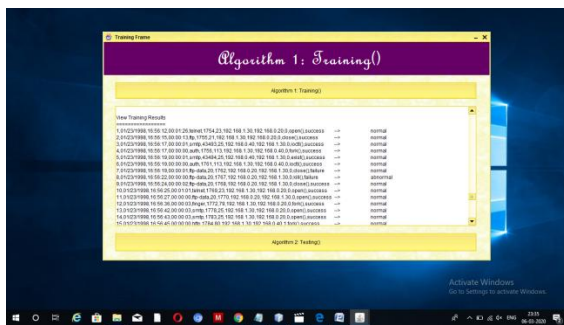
Training Frame

Algorithm 1: Training()

Algorithm 1: Training()

View Training Results
==================
1,01/23/1998,16:56:12,00:01:26,telnet,1754,23,192.168.1.30,192.168.0.20,0,open(),success --> normal
2,01/23/1998,16:56:15,00:00:13,ftp,1755,21,192.168.1.30,192.168.0.20,0,close(),success --> normal
3,01/23/1998,16:56:17,00:00:01,smtp,43453,25,192.168.0.40,192.168.1.30,0,rcdt(),success --> normal
4,01/23/1998,16:56:17,00:00:00,auth,1759,113,192.168.1.30,192.168.0.40,0,link(),success --> normal
5,01/23/1998,16:56:18,00:00:01,smtp,43454,25,192.168.0.40,192.168.1.30,0,exist(),success --> normal
6,01/23/1998,16:56:19,00:00:00,auth,1761,113,192.168.1.30,192.168.0.40,0,rcdt(),success --> normal
7,01/23/1998,16:56:19,00:00:01,ftp-data,20,1762,192.168.0.20,192.168.1.30,0,close(),failure --> normal
8,01/23/1998,16:56:22,00:00:00,ftp-data,20,1767,192.168.0.20,192.168.1.30,0,kill(),failure --> abnormal
9,01/23/1998,16:56:24,00:00:02,ftp-data,20,1768,192.168.0.20,192.168.1.30,0,close(),success --> normal
10,01/23/1998,16:56:26,00:01:01,telnet,1769,23,192.168.1.30,192.168.0.20,0,open(),success --> normal
11,01/23/1998,16:56:27,00:00:00,ftp-data,20,1770,192.168.0.20,192.168.1.30,0,open(),success --> normal
12,01/23/1998,16:56:36,00:00:03,finger,1777,79,192.168.1.30,192.168.0.20,0,link(),success --> normal
13,01/23/1998,16:56:42,00:00:03,smtp,1778,25,192.168.1.30,192.168.0.20,0,open(),success --> normal
14,01/23/1998,16:56:42,00:00:03,smtp,1783,25,192.168.1.30,192.168.0.20,0,open(),success --> normal
15,01/23/1998,16:56:45,00:00:00,http,1784,80,192.168.1.30,192.168.0.40,0,link(),success --> normal

Algorithm 2: Testing()

Activate Windows
Go to Settings to activate Windows.

ENG 23:55 06-03-2020